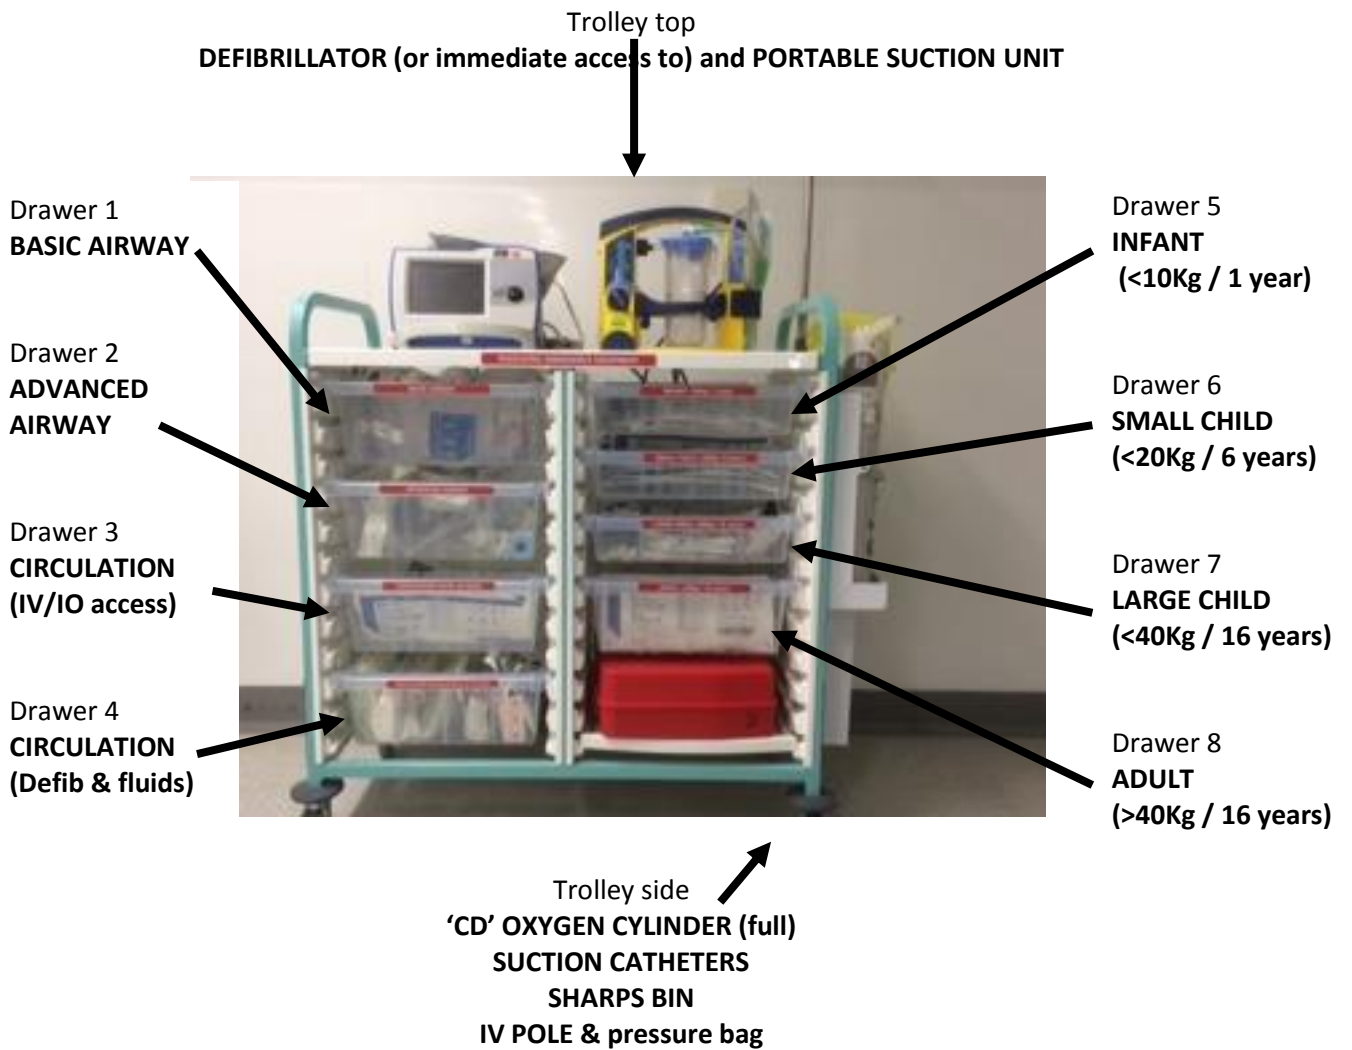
Trolley top
**DEFIBRILLATOR (or immediate access to) and PORTABLE SUCTION UNIT**

Drawer 1
**BASIC AIRWAY**

Drawer 2
**ADVANCED AIRWAY**

Drawer 3
**CIRCULATION (IV/IO access)**

Drawer 4
**CIRCULATION (Defib & fluids)**

Drawer 5
**INFANT (<10Kg / 1 year)**

Drawer 6
**SMALL CHILD (<20Kg / 6 years)**

Drawer 7
**LARGE CHILD (<40Kg / 16 years)**

Drawer 8
**ADULT (>40Kg / 16 years)**

Trolley side
**'CD' OXYGEN CYLINDER (full)**
**SUCTION CATHETERS**
**SHARPS BIN**
**IV POLE & pressure bag**